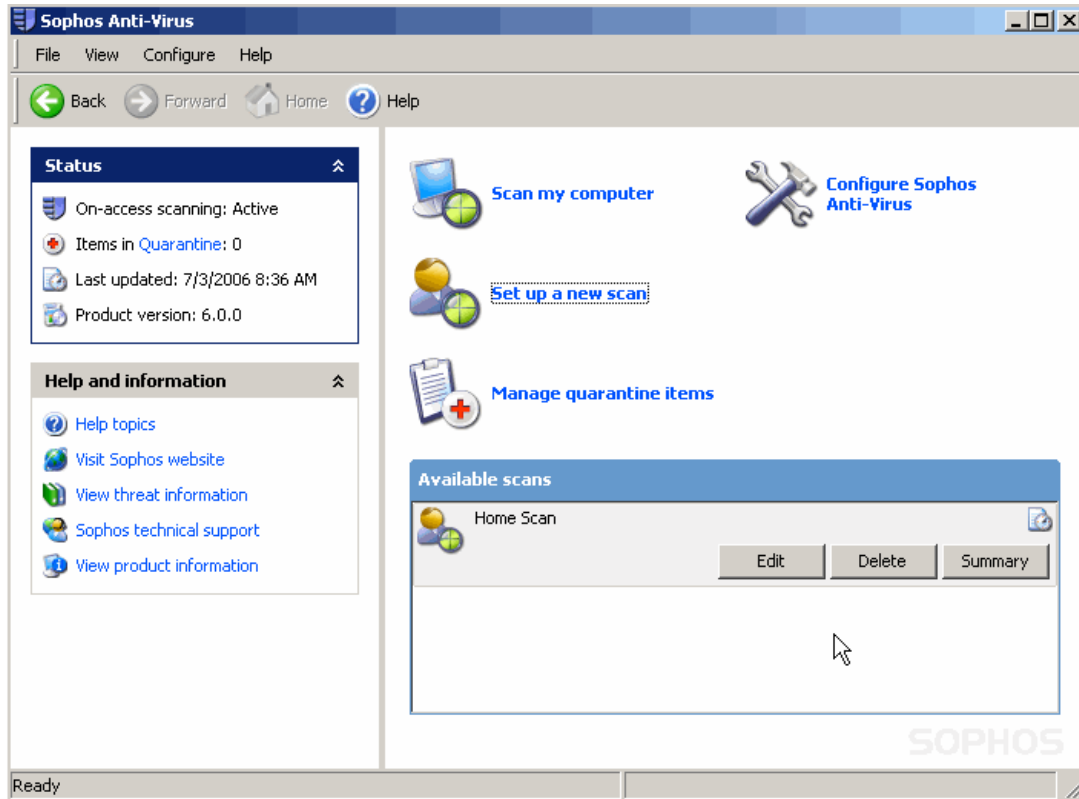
Sophos Anti-Virus

File View Configure Help

Back Forward Home Help

Status

On-access scanning: Active
Items in Quarantine: 0
Last updated: 7/3/2006 8:36 AM
Product version: 6.0.0

Help and information

Help topics
Visit Sophos website
View threat information
Sophos technical support
View product information

Scan my computer

Configure Sophos Anti-Virus

Set up a new scan

Manage quarantine items

Available scans

Home Scan

Edit Delete Summary

SOPHOS

Ready